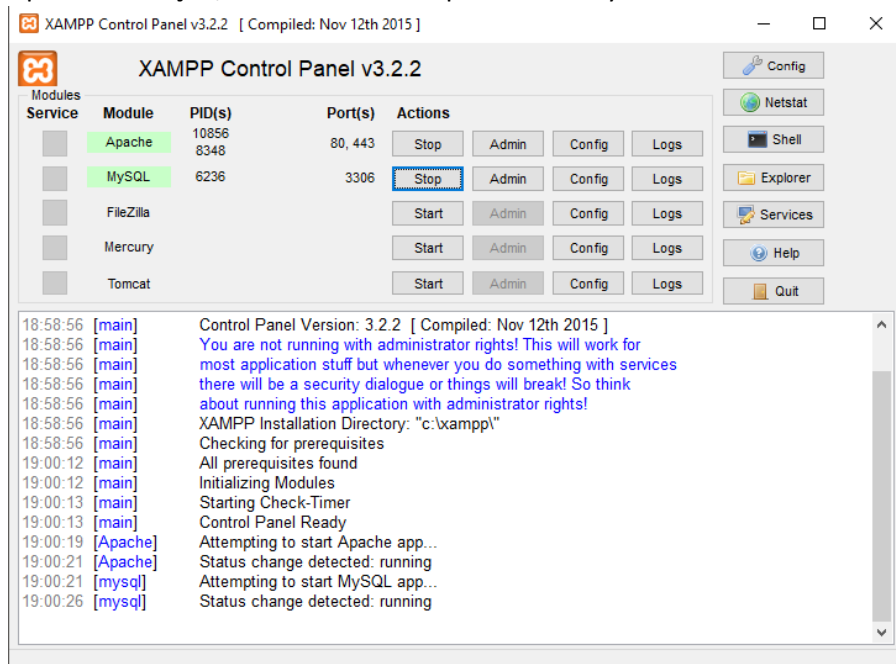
XAMPP Control Panel v3.2.2 [ Compiled: Nov 12th 2015 ]

XAMPP Control Panel v3.2.2

Modules

| Service | Module | PID(s) | Port(s) | Actions | | | |
|---|---|---|---|---|---|---|---|
| | Apache | 10856 8348 | 80, 443 | Stop | Admin | Config | Logs |
| | MySQL | 6236 | 3306 | Stop | Admin | Config | Logs |
| | FileZilla | | | Start | Admin | Config | Logs |
| | Mercury | | | Start | Admin | Config | Logs |
| | Tomcat | | | Start | Admin | Config | Logs |

Config
Netstat
Shell
Explorer
Services
Help
Quit

18:58:56 [main] Control Panel Version: 3.2.2 [ Compiled: Nov 12th 2015 ]
18:58:56 [main] You are not running with administrator rights! This will work for
18:58:56 [main] most application stuff but whenever you do something with services
18:58:56 [main] there will be a security dialogue or things will break! So think
18:58:56 [main] about running this application with administrator rights!
18:58:56 [main] XAMPP Installation Directory: "c:\xampp\"
18:58:56 [main] Checking for prerequisites
19:00:12 [main] All prerequisites found
19:00:12 [main] Initializing Modules
19:00:13 [main] Starting Check-Timer
19:00:13 [main] Control Panel Ready
19:00:19 [Apache] Attempting to start Apache app...
19:00:21 [Apache] Status change detected: running
19:00:21 [mysql] Attempting to start MySQL app...
19:00:26 [mysql] Status change detected: running